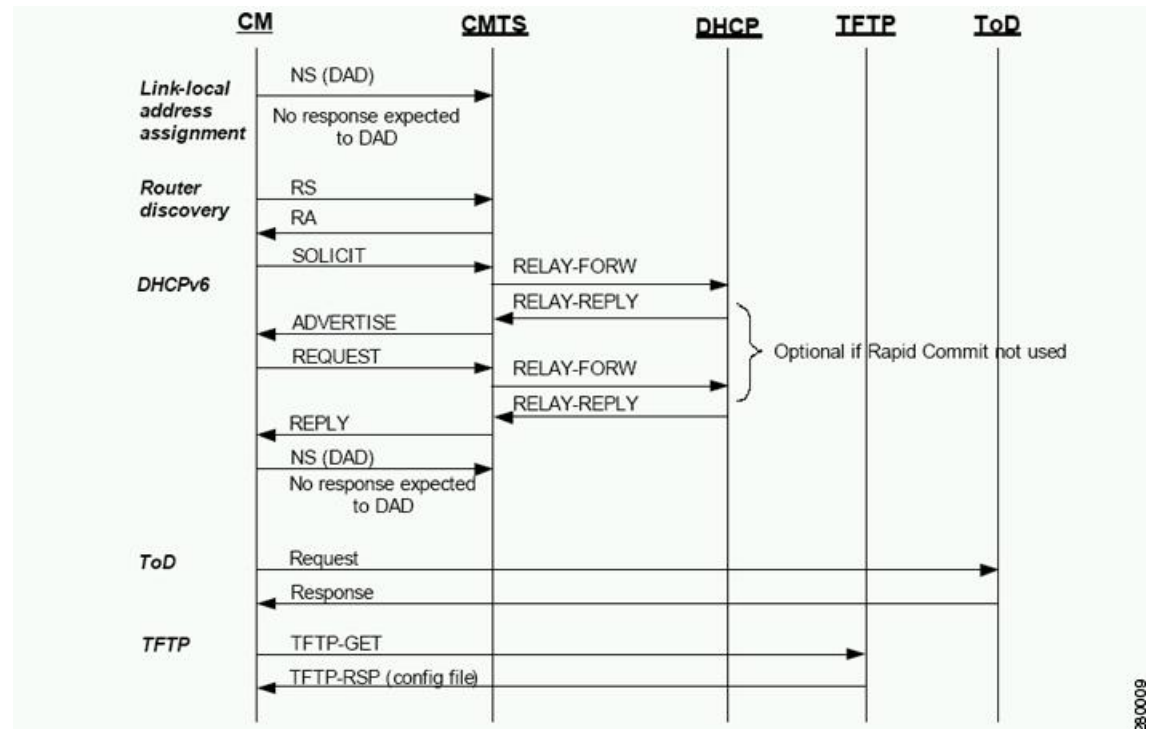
CM CMTS DHCP TFTP ToD

Link-local address assignment

NS (DAD)

No response expected to DAD

Router discovery

RS

RA

SOLICIT

DHCPv6

RELAY-FORW

RELAY-REPLY

ADVERTISE

REQUEST

RELAY-FORW

RELAY-REPLY

Optional if Rapid Commit not used

REPLY

NS (DAD)

No response expected to DAD

ToD

Request

Response

TFTP

TFTP-GET

TFTP-RSP (config file)

280009